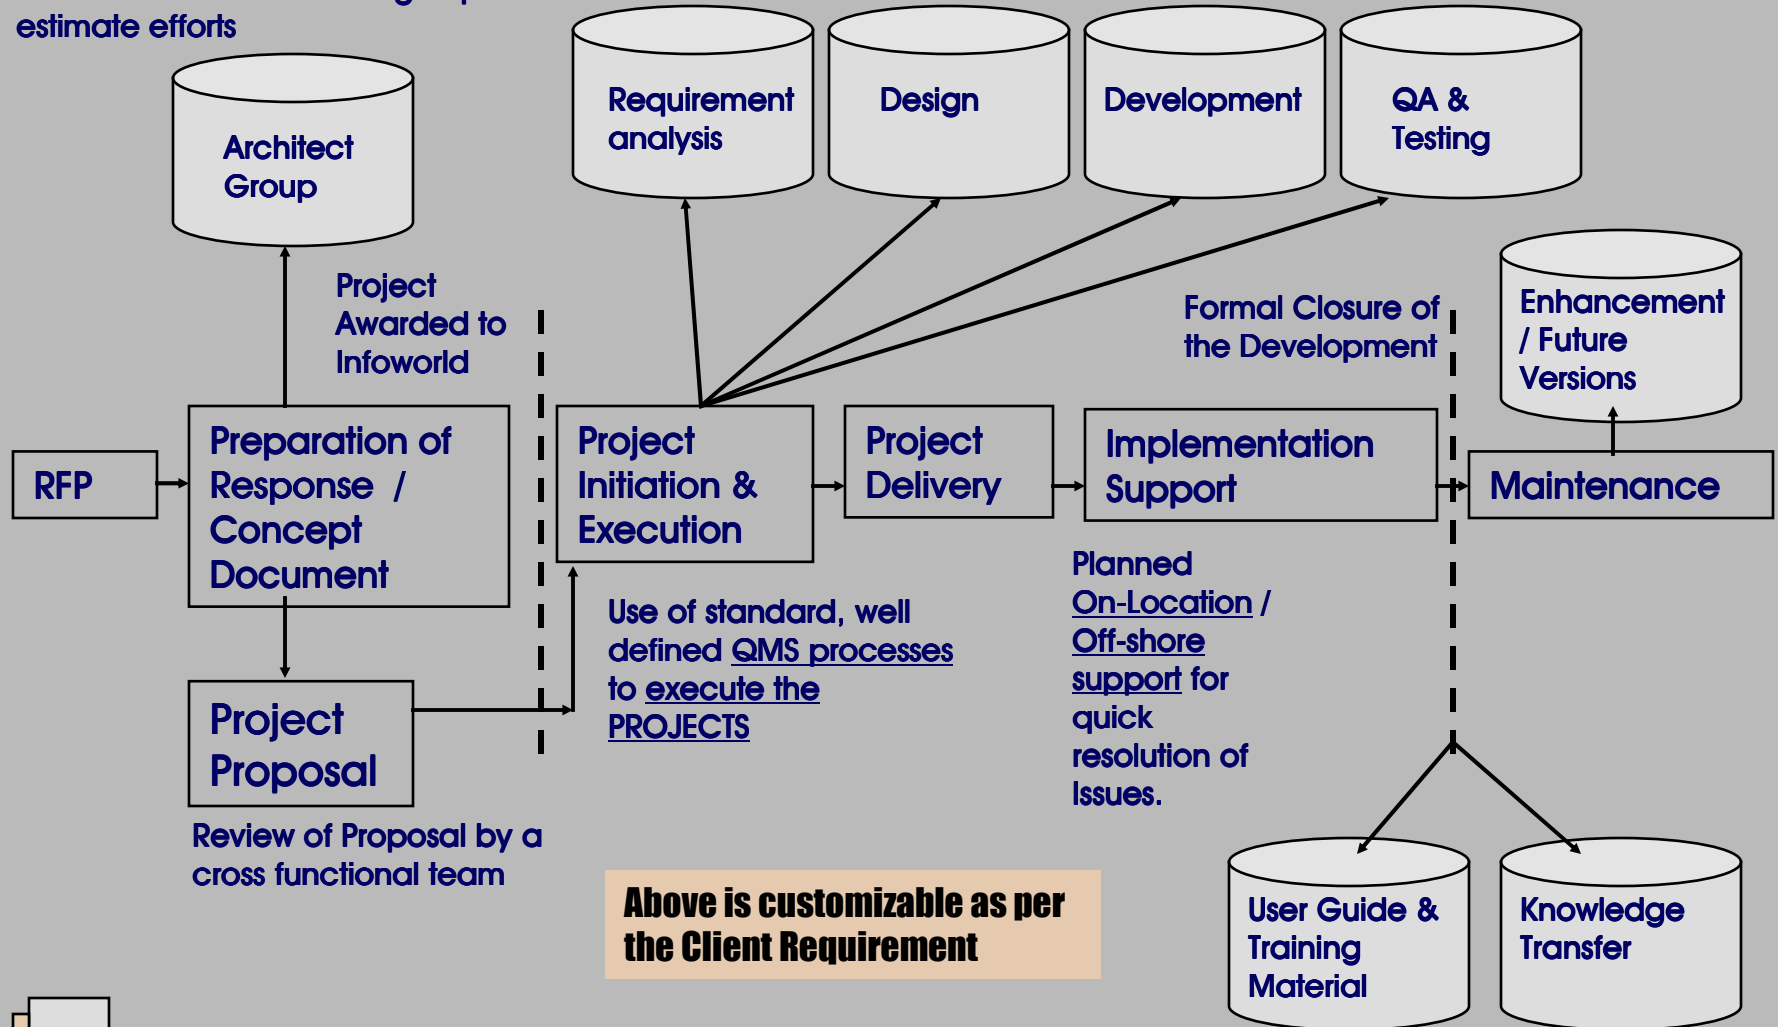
estimate efforts

Architect Group

Requirement analysis

Design

Development

QA & Testing

Project Awarded to Infoworld

Formal Closure of the Development

Enhancement / Future Versions

RFP

Preparation of Response / Concept Document

Project Initiation & Execution

Project Delivery

Implementation Support

Maintenance

Planned On-Location / Off-shore support for quick resolution of Issues.

Use of standard, well defined QMS processes to execute the PROJECTS

Project Proposal

Review of Proposal by a cross functional team

Above is customizable as per the Client Requirement

User Guide & Training Material

Knowledge Transfer